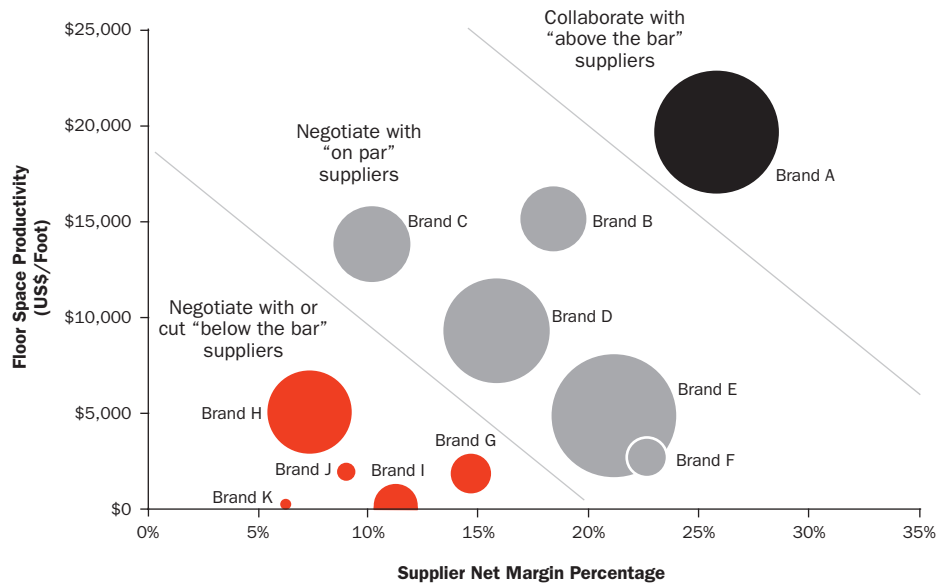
Collaborate with "above the bar" suppliers

Negotiate with "on par" suppliers

Negotiate with or cut "below the bar" suppliers

Floor Space Productivity (US$/Foot)

$25,000
$20,000
$15,000
$10,000
$5,000
$0

Brand A
Brand B
Brand C
Brand D
Brand E
Brand F
Brand G
Brand H
Brand I
Brand J
Brand K

0%
5%
10%
15%
20%
25%
30%
35%

Supplier Net Margin Percentage